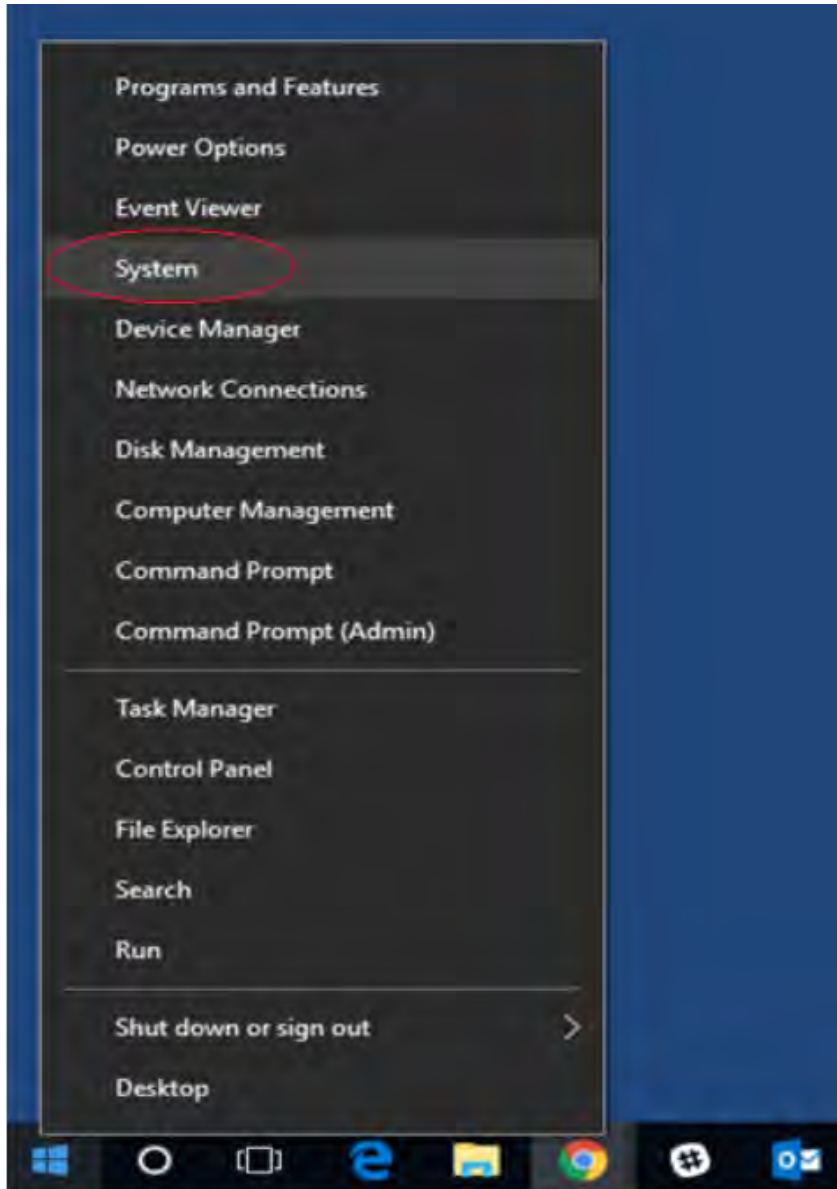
Programs and Features
Power Options
Event Viewer
System
Device Manager
Network Connections
Disk Management
Computer Management
Command Prompt
Command Prompt (Admin)

Task Manager
Control Panel
File Explorer
Search
Run

Shut down or sign out
Desktop